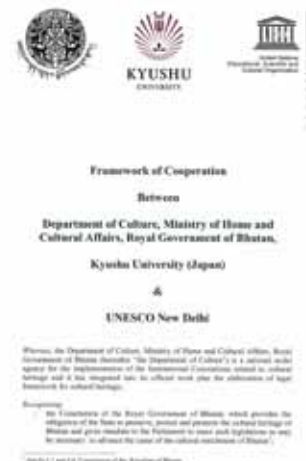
KYUSHU
UNIVERSITY

United Nations
Educational, Scientific and
Cultural Organization

Framework of Cooperation

Between

Department of Culture, Ministry of Home and Cultural Affairs, Royal Government of Bhutan,

Kyushu University (Japan)

&

UNESCO New Delhi

Whereas, the Department of Culture, Ministry of Home and Cultural Affairs, Royal Government of Bhutan (hereafter "the Department of Culture") is a national nodal agency for the implementation of the International Conventions related to cultural heritage and it has integrated into its official work plan the elaboration of legal framework for cultural heritage.

Recognizing:
- the Constitution of the Royal Government of Bhutan, which provides the obligation of the State to preserve, protect and promote the cultural heritage of Bhutan and gives mandate to the Parliament to enact such legislation as may be necessary to advance the cause of the cultural enrichment of Bhutan¹;

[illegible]